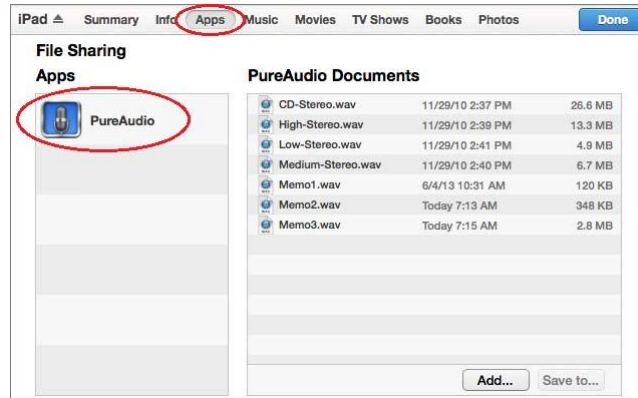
iPad ⏏ Summary Info Apps Music Movies TV Shows Books Photos Done

File Sharing

Apps

PureAudio

PureAudio Documents

| | | |
|---|---|---|
| CD-Stereo.wav | 11/29/10 2:37 PM | 26.6 MB |
| High-Stereo.wav | 11/29/10 2:39 PM | 13.3 MB |
| Low-Stereo.wav | 11/29/10 2:41 PM | 4.9 MB |
| Medium-Stereo.wav | 11/29/10 2:40 PM | 6.7 MB |
| Memo1.wav | 6/4/13 10:31 AM | 120 KB |
| Memo2.wav | Today 7:13 AM | 348 KB |
| Memo3.wav | Today 7:15 AM | 2.8 MB |

Add... Save to...